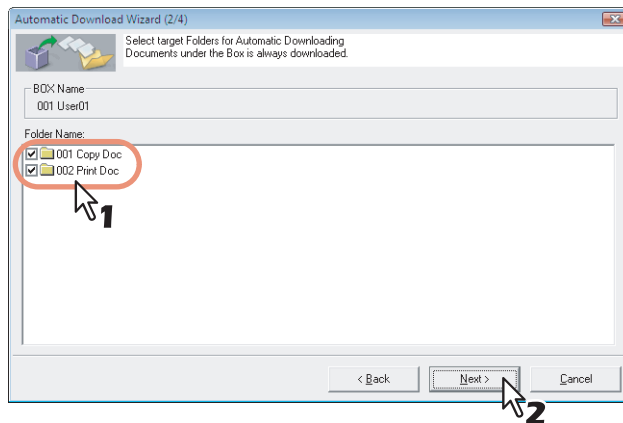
Automatic Download Wizard (2/4)

Select target Folders for Automatic Downloading
Documents under the Box is always downloaded.

BOX Name
001 User01

Folder Name:
001 Copy Doc
002 Print Doc

1

< Back
Next >
Cancel

2